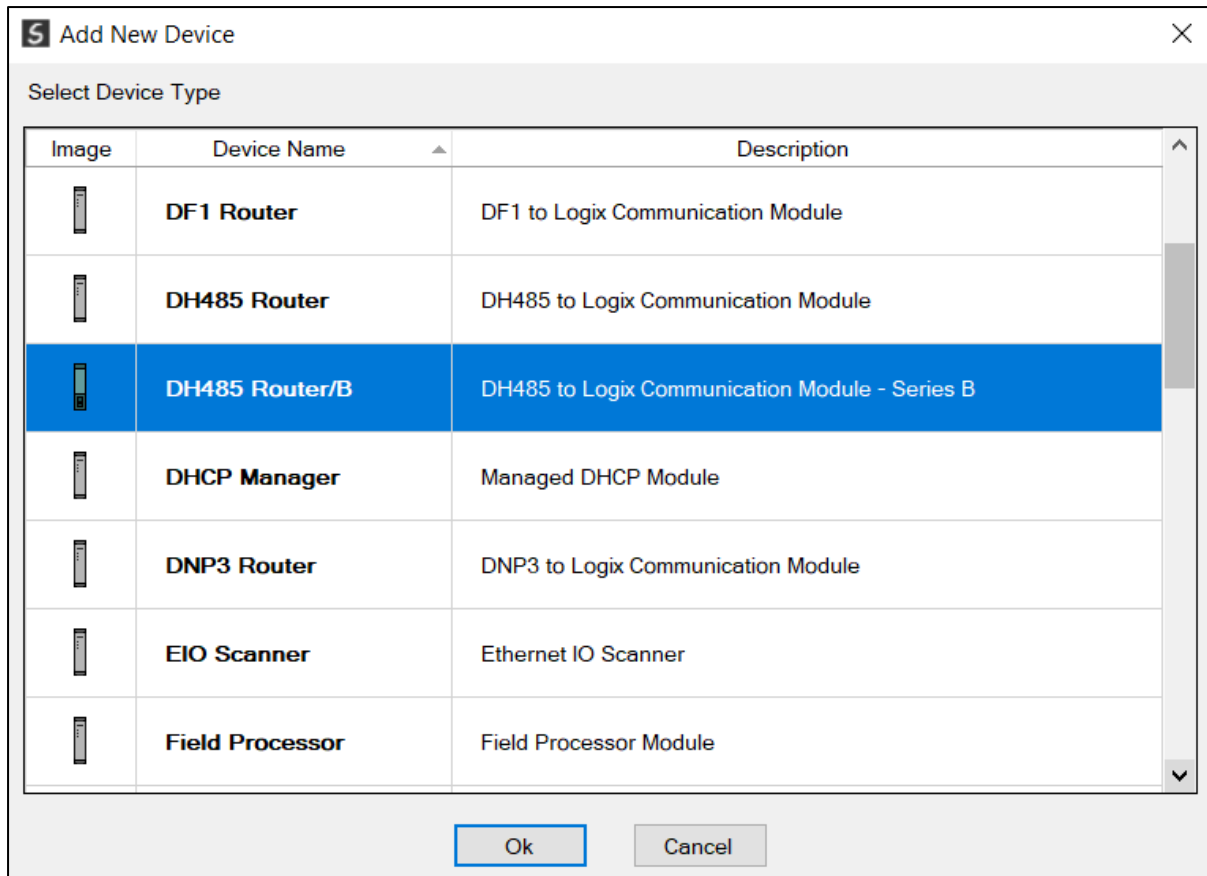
S Add New Device

Select Device Type

| Image | Device Name | Description |
|---|---|---|
| | DF1 Router | DF1 to Logix Communication Module |
| | DH485 Router | DH485 to Logix Communication Module |
| | DH485 Router/B | DH485 to Logix Communication Module - Series B |
| | DHCP Manager | Managed DHCP Module |
| | DNP3 Router | DNP3 to Logix Communication Module |
| | EIO Scanner | Ethernet IO Scanner |
| | Field Processor | Field Processor Module |

Ok Cancel